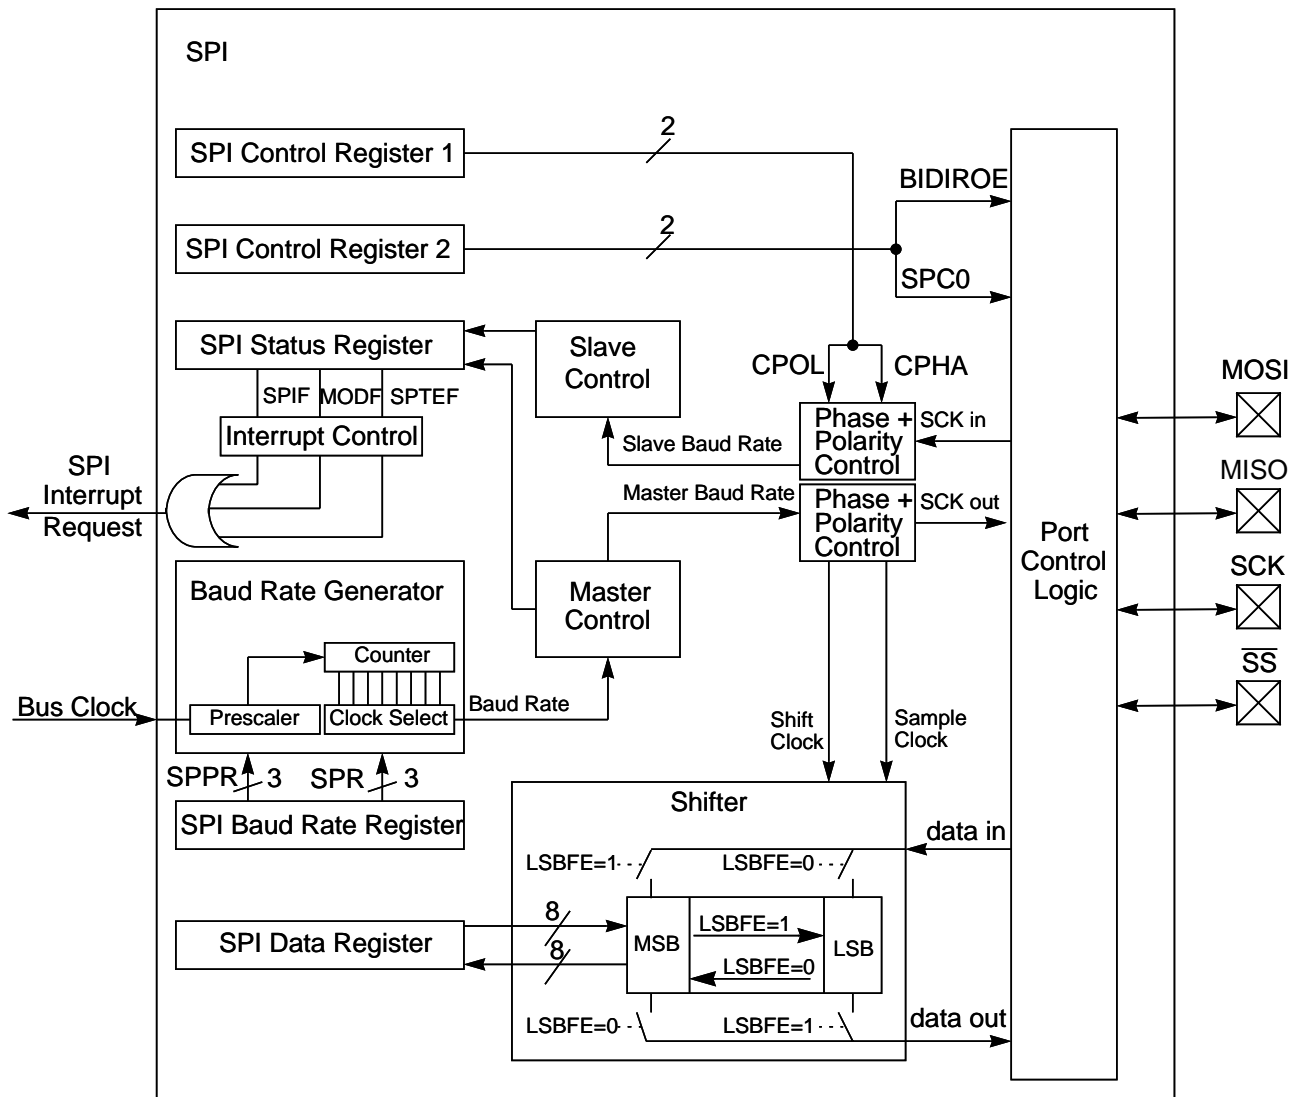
SPI

SPI Control Register 1

2

SPI Control Register 2

2

BIDIROE

SPC0

SPI Status Register

Slave Control

CPOL

CPHA

SPIF MODF SPTEF

Interrupt Control

Phase + Polarity Control

SCK in

Slave Baud Rate

SPI Interrupt Request

Master Baud Rate

Phase + Polarity Control

SCK out

Port Control Logic

MOSI

MISO

SCK

$\overline{SS}$

Baud Rate Generator

Counter

Master Control

Bus Clock

Prescaler

Clock Select

Baud Rate

Shift Clock

Sample Clock

SPPR 3

SPR 3

SPI Baud Rate Register

Shifter

data in

LSBFE=1

LSBFE=0

8

SPI Data Register

MSB

LSBFE=1

LSB

8

LSBFE=0

LSBFE=0

LSBFE=1

data out